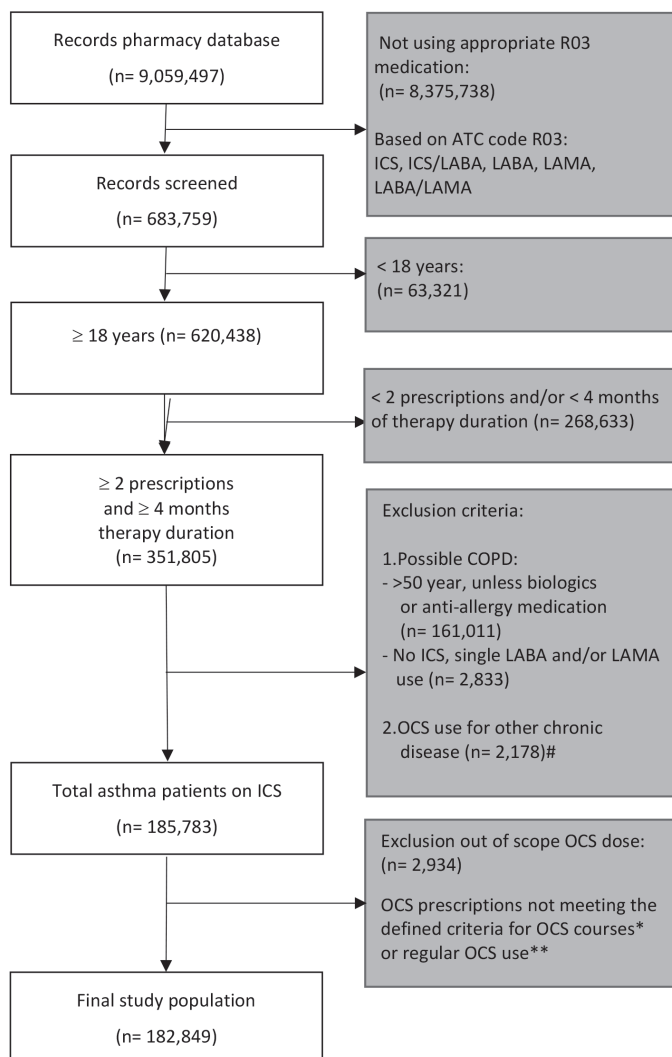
Records pharmacy database

(n= 9,059,497)

Not using appropriate R03 medication:
(n= 8,375,738)

Based on ATC code R03:
ICS, ICS/LABA, LABA, LAMA, LABA/LAMA

Records screened

(n= 683,759)

< 18 years:
(n= 63,321)

$\geq$ 18 years (n= 620,438)

< 2 prescriptions and/or < 4 months of therapy duration (n= 268,633)

$\geq$ 2 prescriptions and $\geq$ 4 months therapy duration (n= 351,805)

Exclusion criteria:

1.Possible COPD:
- >50 year, unless biologics or anti-allergy medication (n= 161,011)
- No ICS, single LABA and/or LAMA use (n= 2,833)

2.OCS use for other chronic disease (n= 2,178)#

Total asthma patients on ICS

(n= 185,783)

Exclusion out of scope OCS dose:
(n= 2,934)

OCS prescriptions not meeting the defined criteria for OCS courses* or regular OCS use**

Final study population

(n= 182,849)